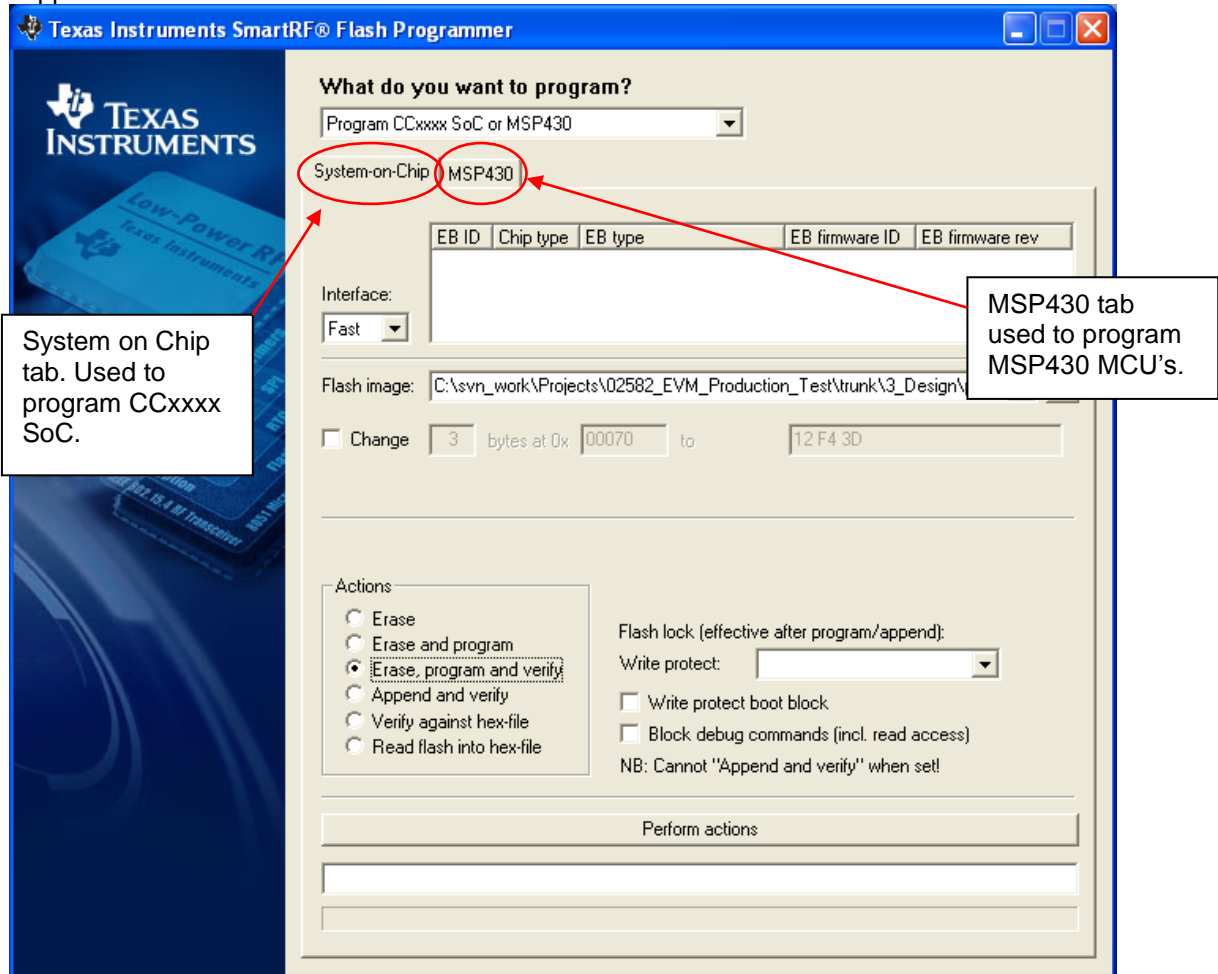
Texas Instruments SmartRF® Flash Programmer

TEXAS INSTRUMENTS

Low-Power RF
Texas Instruments

What do you want to program?

Program CCxxxx SoC or MSP430

System-on-Chip | MSP430

| EB ID | Chip type | EB type | EB firmware ID | EB firmware rev |
|---|---|---|---|---|

Interface:
Fast

MSP430 tab used to program MSP430 MCU's.

System on Chip tab. Used to program CCxxxx SoC.

Flash image: C:\svn_work\Projects\02582_EVM_Production_Test\trunk\3_Design\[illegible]

Change 3 bytes at 0x 00070 to 12 F4 3D

Actions
Erase
Erase and program
Erase, program and verify
Append and verify
Verify against hex-file
Read flash into hex-file

Flash lock (effective after program/append):
Write protect:
Write protect boot block
Block debug commands (incl. read access)
NB: Cannot "Append and verify" when set!

Perform actions